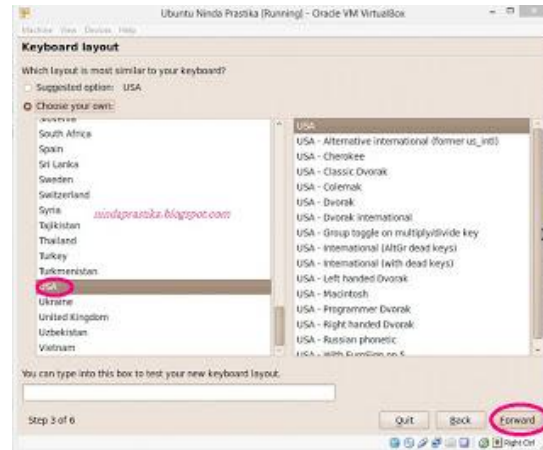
Ubuntu Ninda Prastika [Running] - Oracle VM VirtualBox

Machine View Devices Help

Keyboard layout

Which layout is most similar to your keyboard?

Suggested option: USA

Choose your own:

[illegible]
South Africa
Spain
Sri Lanka
Sweden
Switzerland
Syria
Tajikistan
Thailand
Turkey
Turkmenistan
USA
Ukraine
United Kingdom
Uzbekistan
Vietnam

nindaprastika.blogspot.com

USA
USA - Alternative international (former us_intl)
USA - Cherokee
USA - Classic Dvorak
USA - Colemak
USA - Dvorak
USA - Dvorak international
USA - Group toggle on multiply/divide key
USA - International (AltGr dead keys)
USA - International (with dead keys)
USA - Left handed Dvorak
USA - Macintosh
USA - Programmer Dvorak
USA - Right handed Dvorak
USA - Russian phonetic
USA - With EuroSign on 5

You can type into this box to test your new keyboard layout.

Step 3 of 6

Quit Back Forward

Right Ctrl